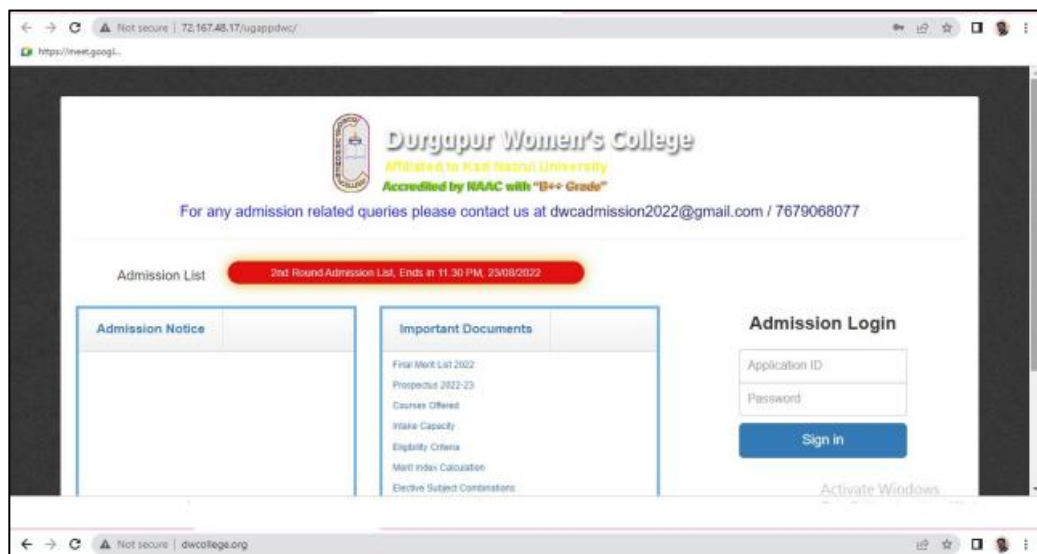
Not secure | 72.167.48.17/ugappdwc/

https://meet.googl...

Durgapur Women's College
Affiliated to Kazi Nazrul University
Accredited by NAAC with "B++ Grade"

For any admission related queries please contact us at dwcadmission2022@gmail.com / 7679068077

Admission List

2nd Round Admission List, Ends in 11.30 PM, 23/08/2022

Admission Notice

Important Documents

Final Merit List 2022
Prospectus 2022-23
Courses Offered
Intake Capacity
Eligibility Criteria
Merit Index Calculation
Elective Subject Combinations

Admission Login

Application ID
Password
Sign in

Activate Windows

Not secure | dwcollege.org